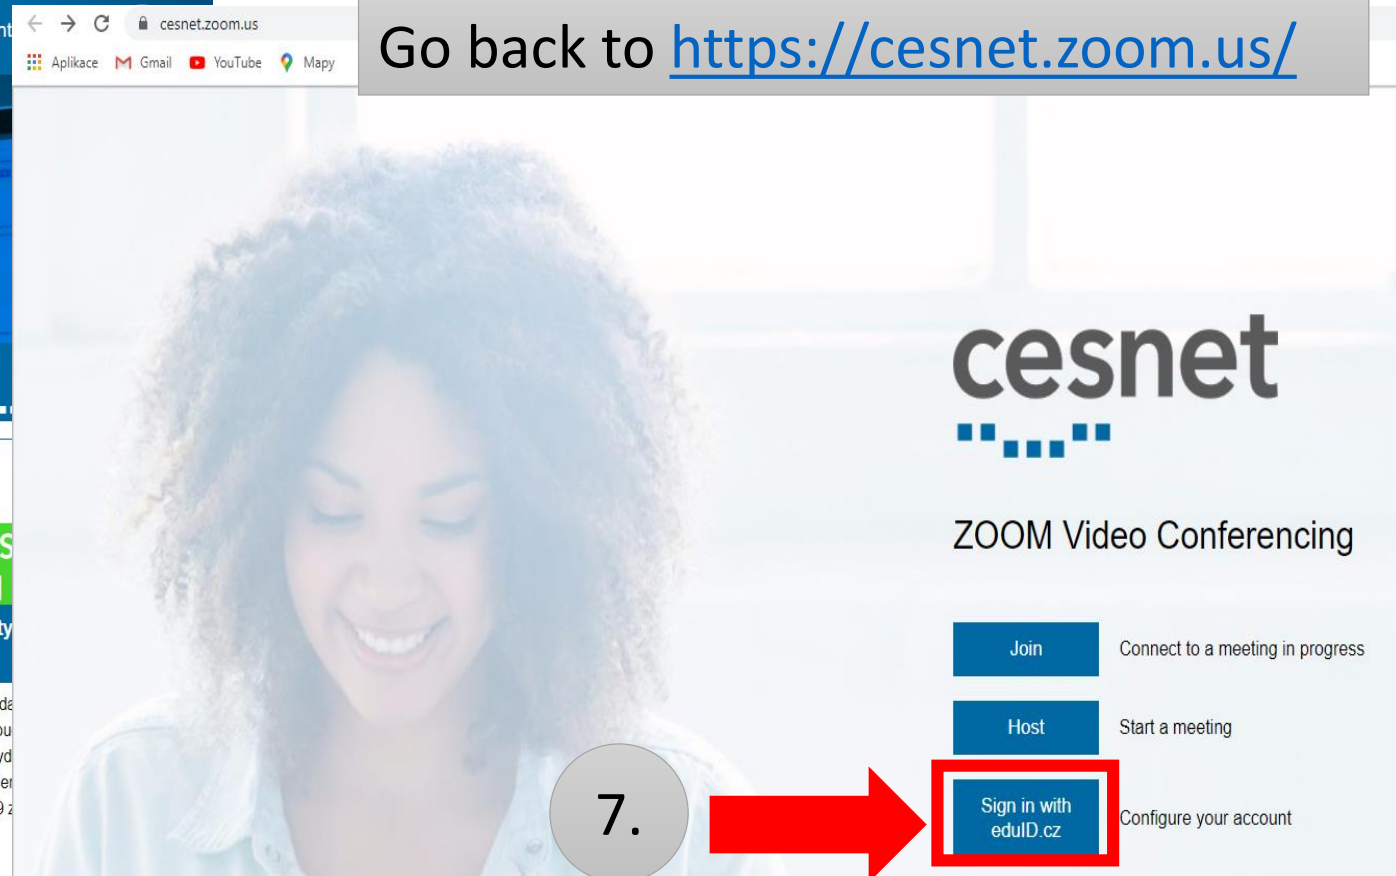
cesnet.zoom.us

Aplikace Gmail YouTube Mapy

Go back to https://cesnet.zoom.us/

cesnet

ZOOM Video Conferencing

Join Connect to a meeting in progress

Host Start a meeting

7.

Sign in with eduID.cz Configure your account